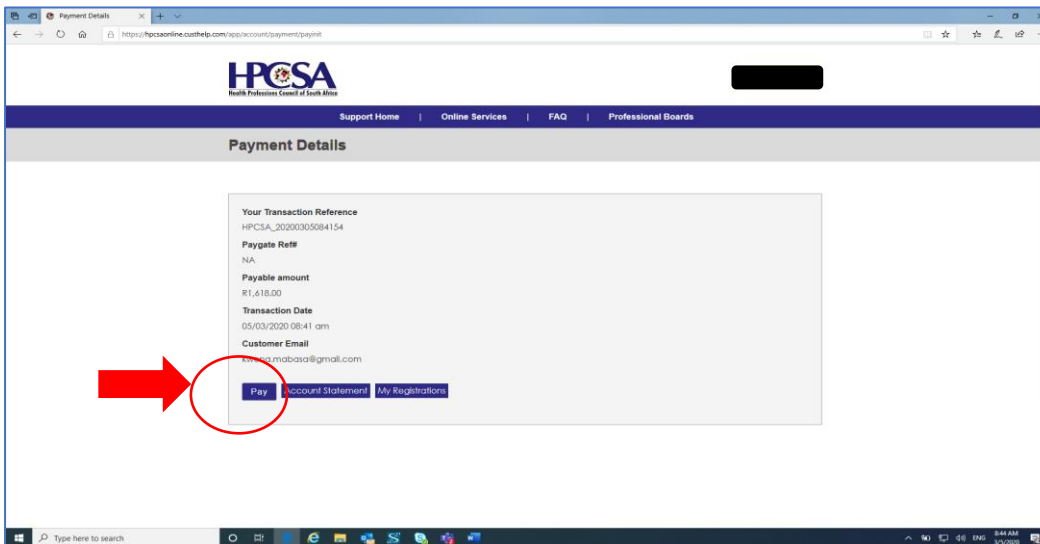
Payment Details

https://hpcsaonline.custhelp.com/app/account/payment/paynit

HPCSA
Health Professions Council of South Africa

Support Home | Online Services | FAQ | Professional Boards

Payment Details

Your Transaction Reference
HPCSA_20200305084154
Paygate Ref#
NA
Payable amount
R1,618.00
Transaction Date
05/03/2020 08:41 am
Customer Email
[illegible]a.mabasa@gmail.com

Pay | Account Statement | My Registrations

Type here to search

ENG 8:44 AM 3/5/2020